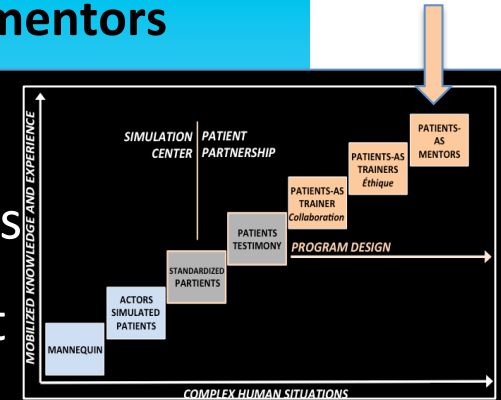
mentors

s

t

MOBILIZED KNOWLEDGE AND EXPERIENCE

SIMULATION CENTER

PATIENT PARTNERSHIP

MANNEQUIN

ACTORS SIMULATED PATIENTS

STANDARDIZED PARTIENTS

PATIENTS TESTIMONY

PROGRAM DESIGN

PATIENTS-AS TRAINER Collaboration

PATIENTS-AS TRAINERS Éthique

PATIENTS-AS MENTORS

COMPLEX HUMAN SITUATIONS